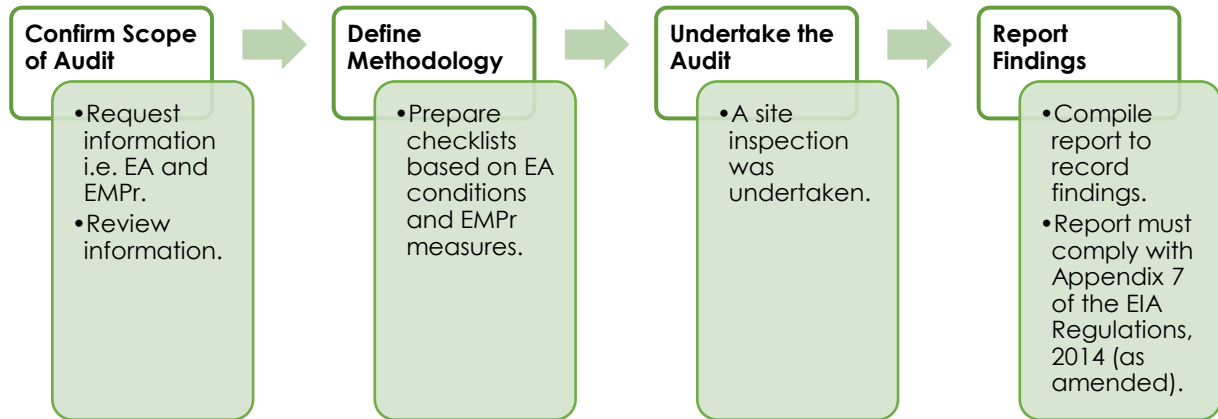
Confirm Scope of Audit

•Request information i.e. EA and EMPr.
•Review information.

Define Methodology

•Prepare checklists based on EA conditions and EMPr measures.

Undertake the Audit

•A site inspection was undertaken.

Report Findings

•Compile report to record findings.
•Report must comply with Appendix 7 of the EIA Regulations, 2014 (as amended).